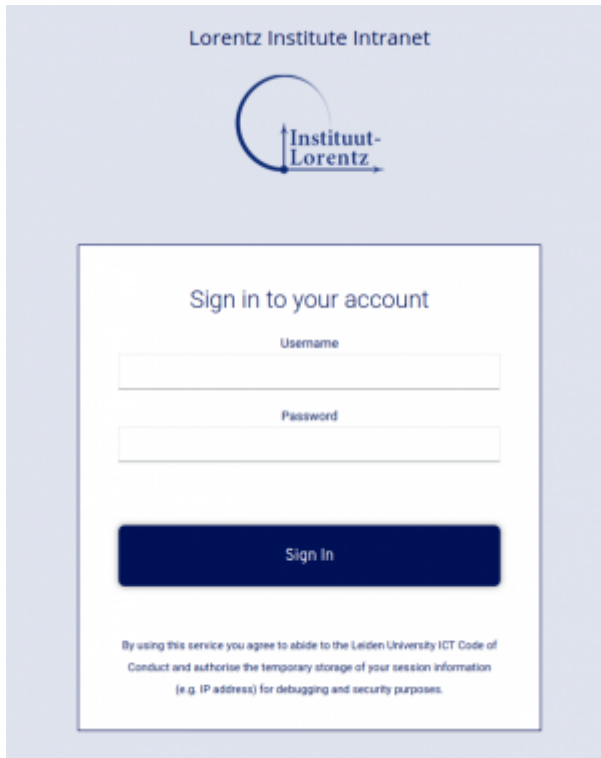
Lorentz Institute Intranet

Instituut-
Lorentz

Sign in to your account

Username

Password

Sign In

By using this service you agree to abide to the Leiden University ICT Code of Conduct and authorise the temporary storage of your session information (e.g. IP address) for debugging and security purposes.